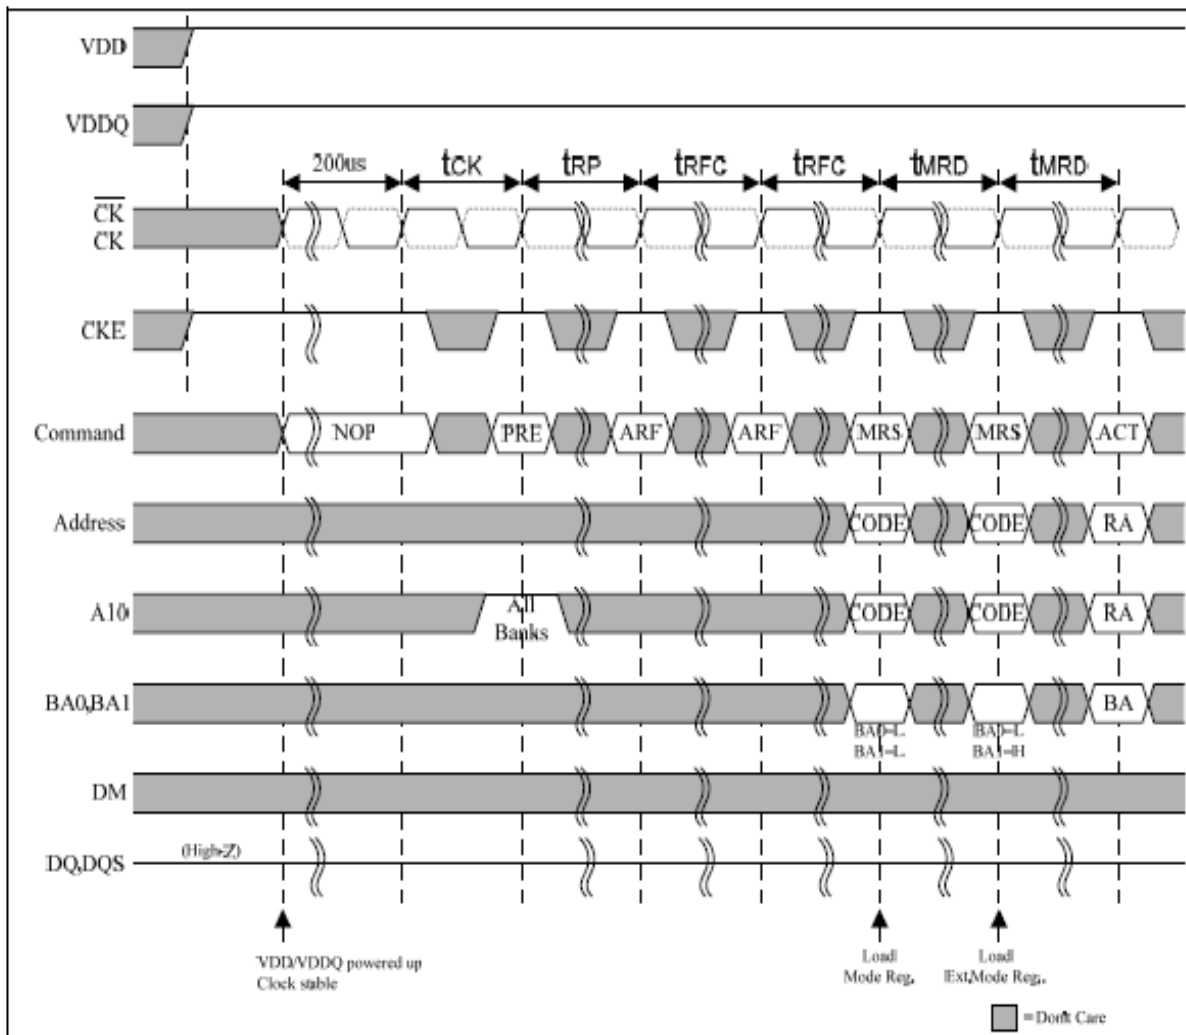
VDD

VDDQ

200us $t_{CK}$ $t_{RP}$ $t_{RFC}$ $t_{RFC}$ $t_{MRD}$ $t_{MRD}$

$\overline{CK}$
CK

CKE

Command NOP PRE ARF ARF MRS MRS ACT

Address CODE CODE RA

A10 All Banks CODE CODE RA

BA0,BA1 BA

BA0=L
BA1=L

BA0=L
BA1=H

DM

DQ,DQS (High-Z)

VDD/VDDQ powered up
Clock stable

Load
Mode Reg.

Load
Ext.Mode Reg.

= Don't Care